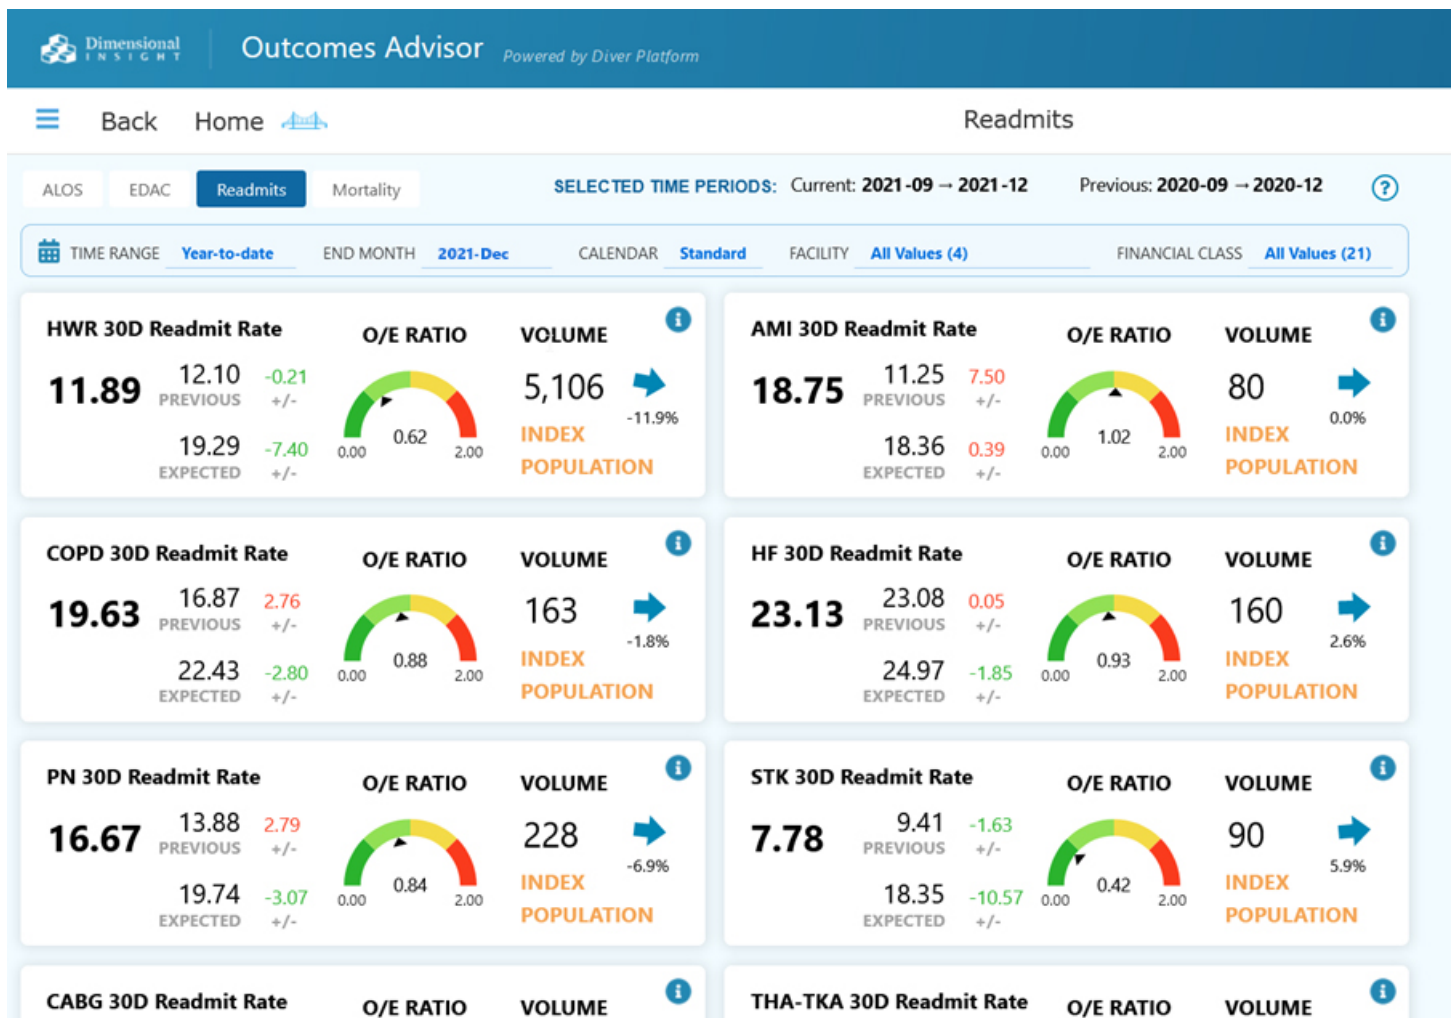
Dimensional INSIGHT Outcomes Advisor Powered by Diver Platform

Back Home

Readmits

ALOS EDAC Readmits Mortality

SELECTED TIME PERIODS: Current: 2021-09 → 2021-12 Previous: 2020-09 → 2020-12

?

TIME RANGE Year-to-date END MONTH 2021-Dec CALENDAR Standard FACILITY All Values (4) FINANCIAL CLASS All Values (21)

HWR 30D Readmit Rate
11.89
12.10 PREVIOUS -0.21 +/-
19.29 EXPECTED -7.40 +/-
O/E RATIO
0.00 0.62 2.00
VOLUME
5,106
-11.9%
INDEX POPULATION

AMI 30D Readmit Rate
18.75
11.25 PREVIOUS 7.50 +/-
18.36 EXPECTED 0.39 +/-
O/E RATIO
0.00 1.02 2.00
VOLUME
80
0.0%
INDEX POPULATION

COPD 30D Readmit Rate
19.63
16.87 PREVIOUS 2.76 +/-
22.43 EXPECTED -2.80 +/-
O/E RATIO
0.00 0.88 2.00
VOLUME
163
-1.8%
INDEX POPULATION

HF 30D Readmit Rate
23.13
23.08 PREVIOUS 0.05 +/-
24.97 EXPECTED -1.85 +/-
O/E RATIO
0.00 0.93 2.00
VOLUME
160
2.6%
INDEX POPULATION

PN 30D Readmit Rate
16.67
13.88 PREVIOUS 2.79 +/-
19.74 EXPECTED -3.07 +/-
O/E RATIO
0.00 0.84 2.00
VOLUME
228
-6.9%
INDEX POPULATION

STK 30D Readmit Rate
7.78
9.41 PREVIOUS -1.63 +/-
18.35 EXPECTED -10.57 +/-
O/E RATIO
0.00 0.42 2.00
VOLUME
90
5.9%
INDEX POPULATION

CABG 30D Readmit Rate
O/E RATIO
VOLUME

THA-TKA 30D Readmit Rate
O/E RATIO
VOLUME